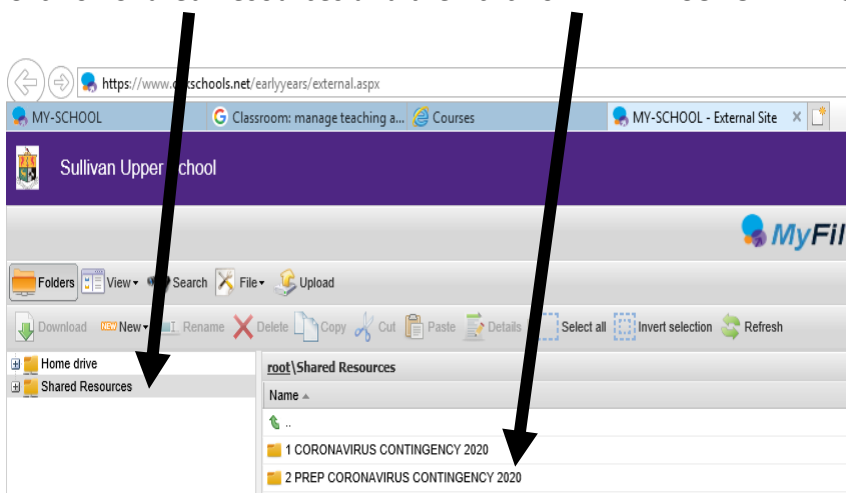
https://www.c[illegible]schools.net/earlyyears/external.aspx

MY-SCHOOL | Classroom: manage teaching a... | Courses | MY-SCHOOL - External Site ×

Sullivan Upper School

MyFil

Folders | View▾ | Search | File▾ | Upload

Download | New▾ | Rename | Delete | Copy | Cut | Paste | Details | Select all | Invert selection | Refresh

Home drive
Shared Resources

root\Shared Resources

Name ▲

..

1 CORONAVIRUS CONTINGENCY 2020

2 PREP CORONAVIRUS CONTINGENCY 2020